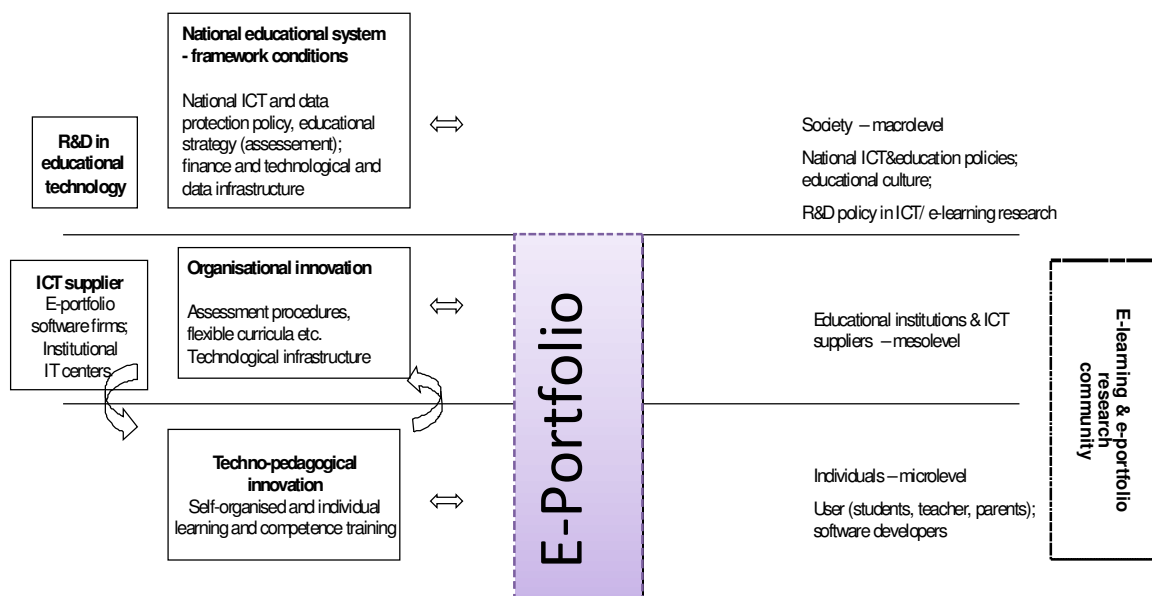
National educational system - framework conditions

National ICT and data protection policy, educational strategy (assessement); finance and technological and data infrastructure

R&D in educational technology

⟺

Society – macrolevel

National ICT&education policies; educational culture;

R&D policy in ICT/ e-learning research

ICT supplier
E-portfolio software firms; Institutional IT centers

Organisational innovation

Assessment procedures, flexible curricula etc. Technological infrastructure

⟺

E-Portfolio

Educational institutions & ICT suppliers – mesolevel

E-learning & e-portfolio research community

Techno-pedagogical innovation
Self-organised and individual learning and competence training

⟺

Individuals – microlevel

User (students, teacher, parents); software developers